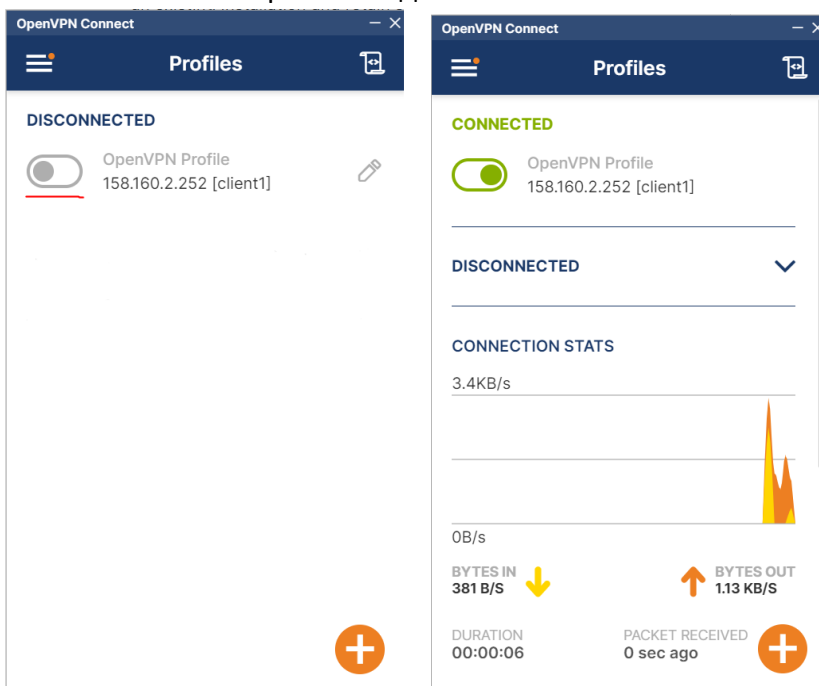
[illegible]

OpenVPN Connect

Profiles

DISCONNECTED

OpenVPN Profile
158.160.2.252 [client1]

OpenVPN Connect

Profiles

CONNECTED

OpenVPN Profile
158.160.2.252 [client1]

DISCONNECTED

CONNECTION STATS

3.4KB/s

0B/s

BYTES IN
381 B/S

BYTES OUT
1.13 KB/S

DURATION
00:00:06

PACKET RECEIVED
0 sec ago